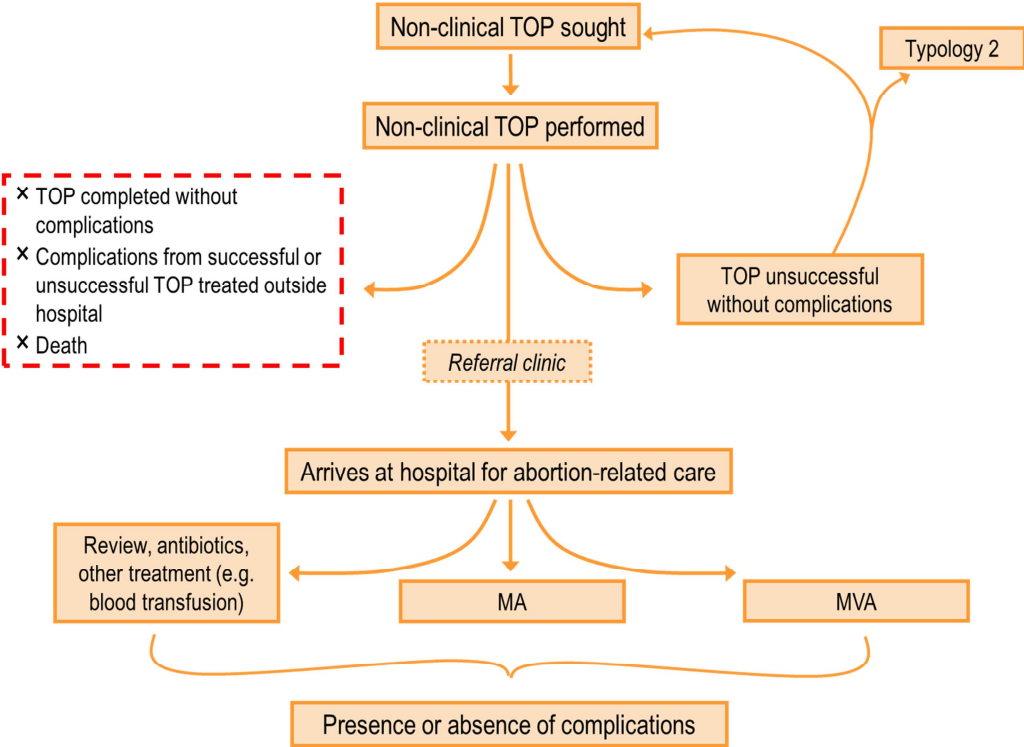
Non-clinical TOP sought

Typology 2

Non-clinical TOP performed

× TOP completed without complications
× Complications from successful or unsuccessful TOP treated outside hospital
× Death

TOP unsuccessful without complications

Referral clinic

Arrives at hospital for abortion-related care

Review, antibiotics, other treatment (e.g. blood transfusion)

MA

MVA

Presence or absence of complications